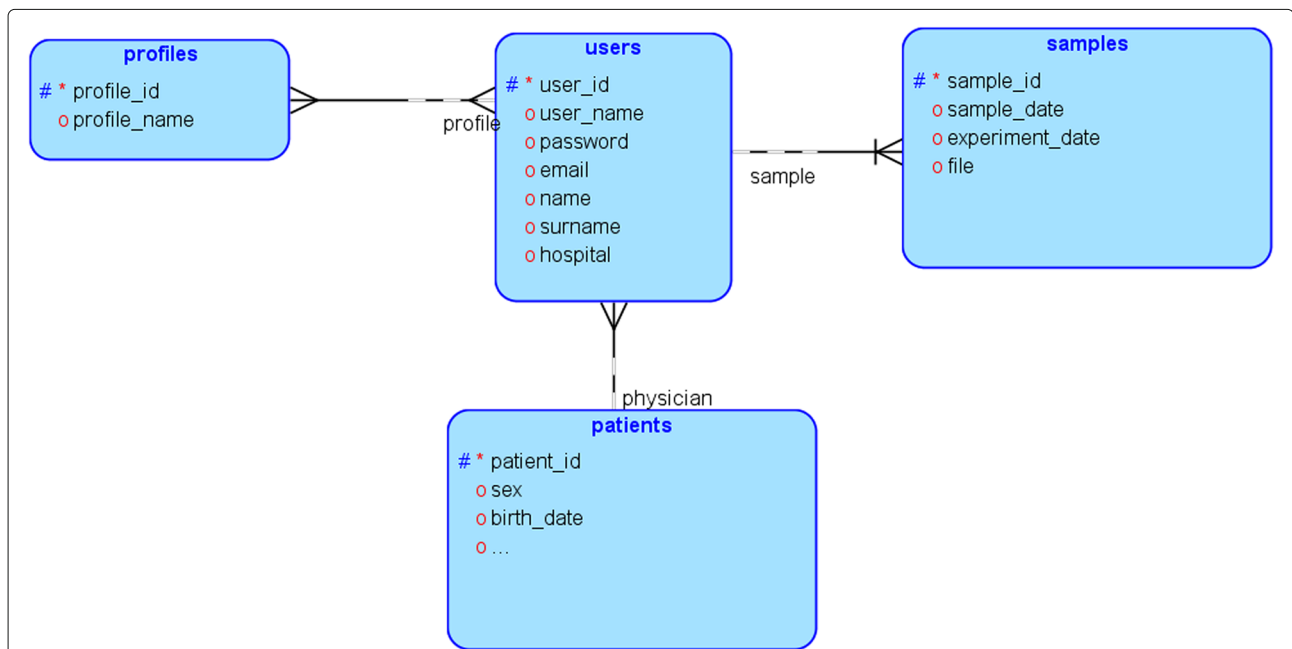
profiles
# * profile_id
o profile_name

profile

users
# * user_id
o user_name
o password
o email
o name
o surname
o hospital

sample

samples
# * sample_id
o sample_date
o experiment_date
o file

physician

patients
# * patient_id
o sex
o birth_date
o ...